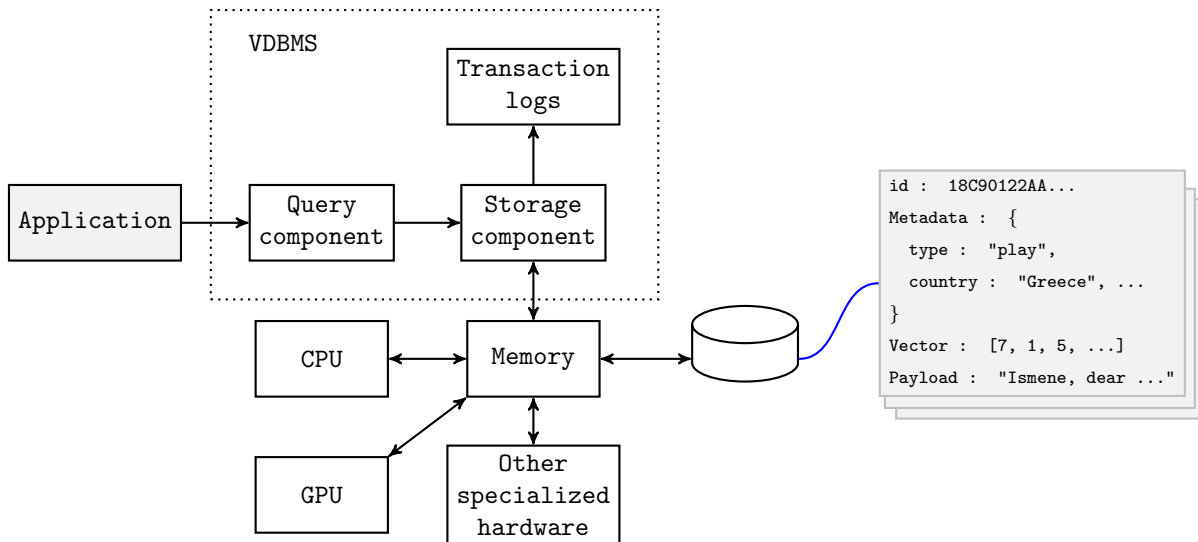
VDBMS

Transaction logs

Application

Query component

Storage component

CPU

Memory

GPU

Other specialized hardware

id : 18C90122AA...
Metadata : {
type : "play",
country : "Greece", ...
}
Vector : [7, 1, 5, ...]
Payload : "Ismene, dear ..."